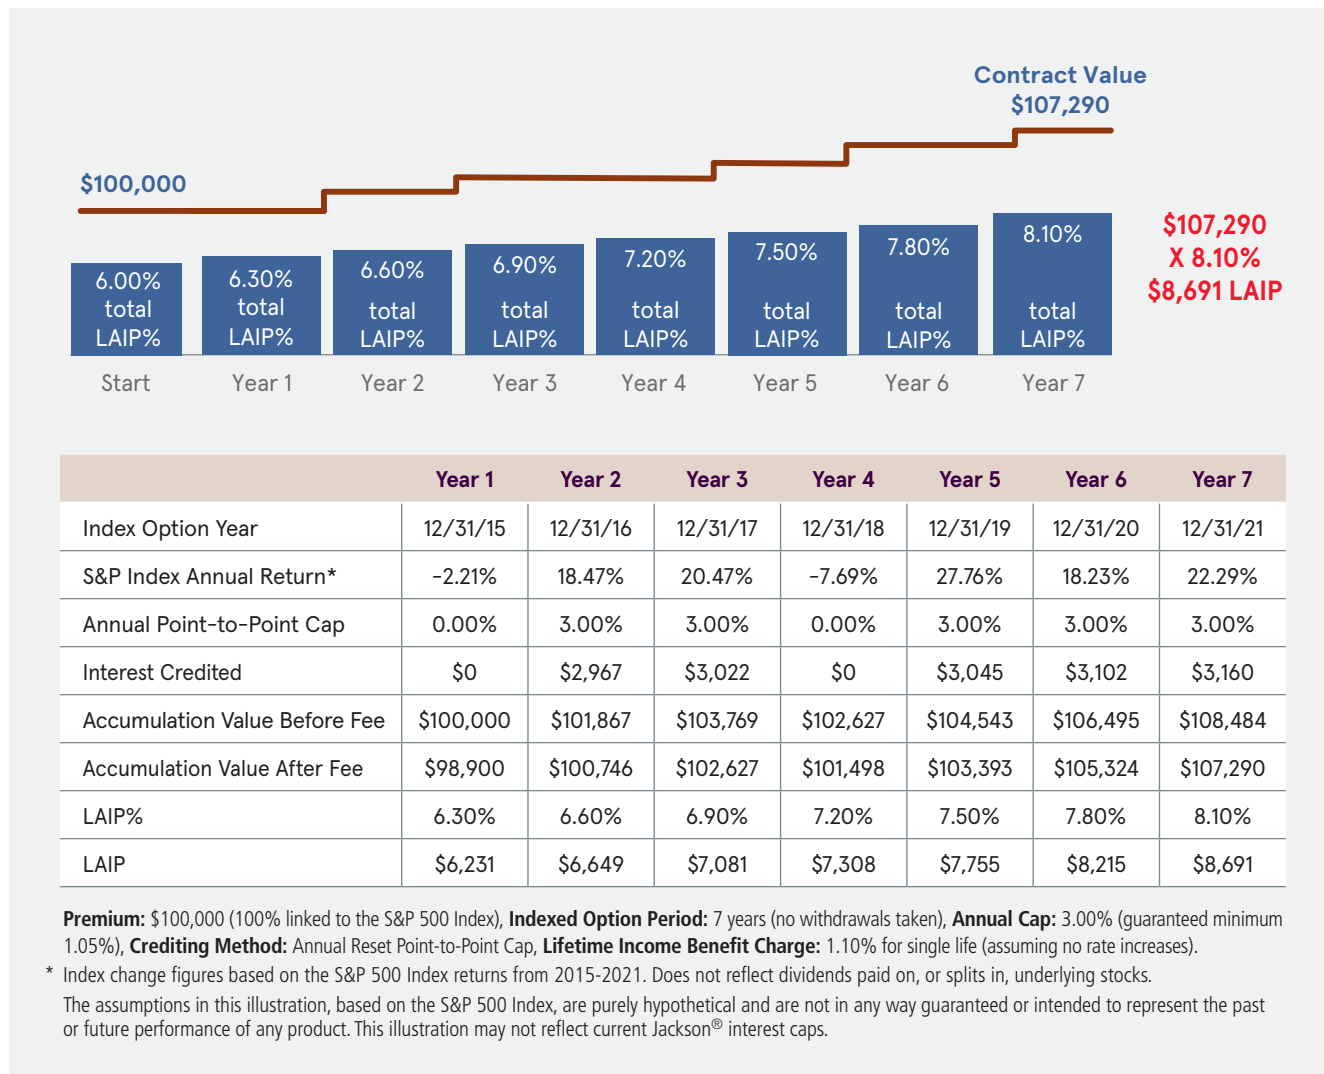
Contract Value
$107,290

$100,000

6.00% total LAIP%
6.30% total LAIP%
6.60% total LAIP%
6.90% total LAIP%
7.20% total LAIP%
7.50% total LAIP%
7.80% total LAIP%
8.10% total LAIP%

$107,290
X 8.10%
$8,691 LAIP

Start
Year 1
Year 2
Year 3
Year 4
Year 5
Year 6
Year 7

| | Year 1 | Year 2 | Year 3 | Year 4 | Year 5 | Year 6 | Year 7 |
|---|---|---|---|---|---|---|---|
| Index Option Year | 12/31/15 | 12/31/16 | 12/31/17 | 12/31/18 | 12/31/19 | 12/31/20 | 12/31/21 |
| S&P Index Annual Return* | -2.21% | 18.47% | 20.47% | -7.69% | 27.76% | 18.23% | 22.29% |
| Annual Point-to-Point Cap | 0.00% | 3.00% | 3.00% | 0.00% | 3.00% | 3.00% | 3.00% |
| Interest Credited | $0 | $2,967 | $3,022 | $0 | $3,045 | $3,102 | $3,160 |
| Accumulation Value Before Fee | $100,000 | $101,867 | $103,769 | $102,627 | $104,543 | $106,495 | $108,484 |
| Accumulation Value After Fee | $98,900 | $100,746 | $102,627 | $101,498 | $103,393 | $105,324 | $107,290 |
| LAIP% | 6.30% | 6.60% | 6.90% | 7.20% | 7.50% | 7.80% | 8.10% |
| LAIP | $6,231 | $6,649 | $7,081 | $7,308 | $7,755 | $8,215 | $8,691 |

**Premium:** $100,000 (100% linked to the S&P 500 Index), **Indexed Option Period:** 7 years (no withdrawals taken), **Annual Cap:** 3.00% (guaranteed minimum 1.05%), **Crediting Method:** Annual Reset Point-to-Point Cap, **Lifetime Income Benefit Charge:** 1.10% for single life (assuming no rate increases).

* Index change figures based on the S&P 500 Index returns from 2015-2021. Does not reflect dividends paid on, or splits in, underlying stocks.

The assumptions in this illustration, based on the S&P 500 Index, are purely hypothetical and are not in any way guaranteed or intended to represent the past or future performance of any product. This illustration may not reflect current Jackson® interest caps.